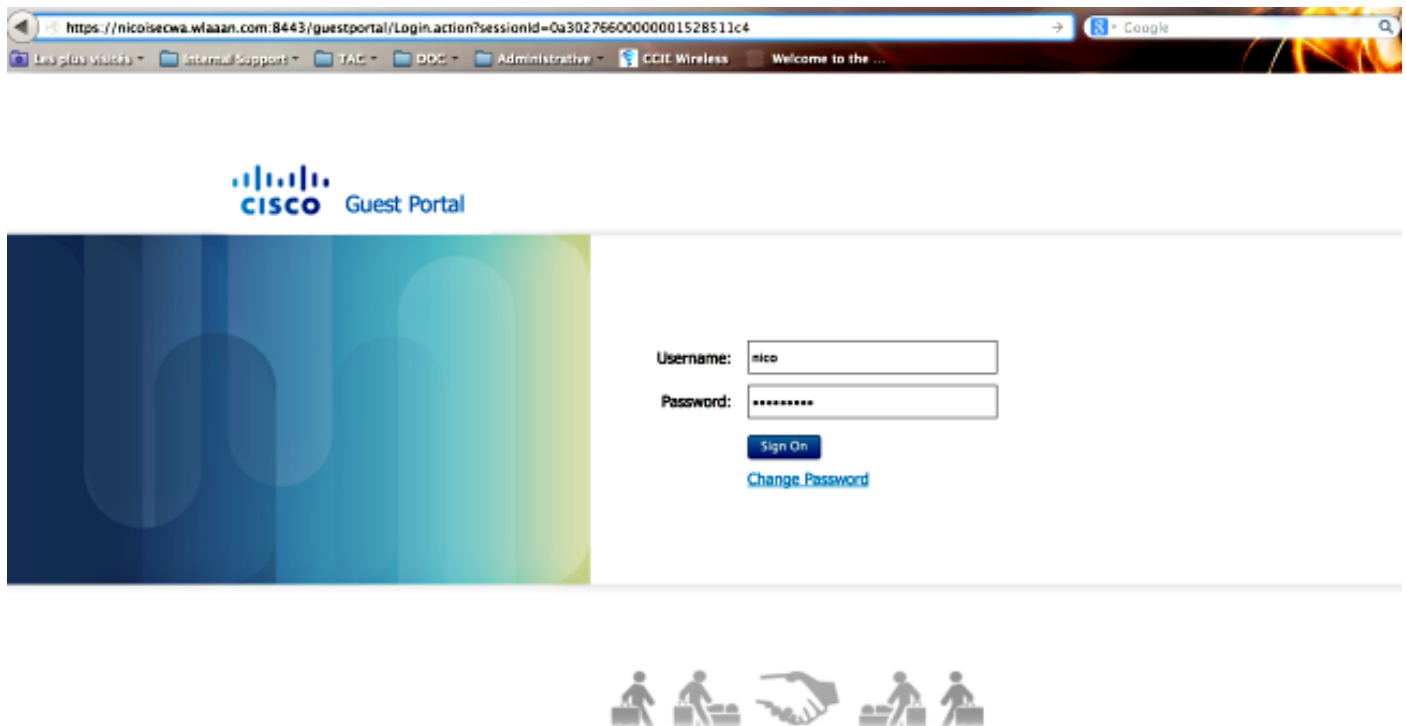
https://nicoisecwa.wlaaan.com:8443/guestportal/Login.action?sessionId=0a30276600000001528511c4

Google

Les plus visités Internal Support TAC DOC Administrative CCIE Wireless Welcome to the ...

cisco Guest Portal

Username: nico

Password: ••••••••••

Sign On

Change Password